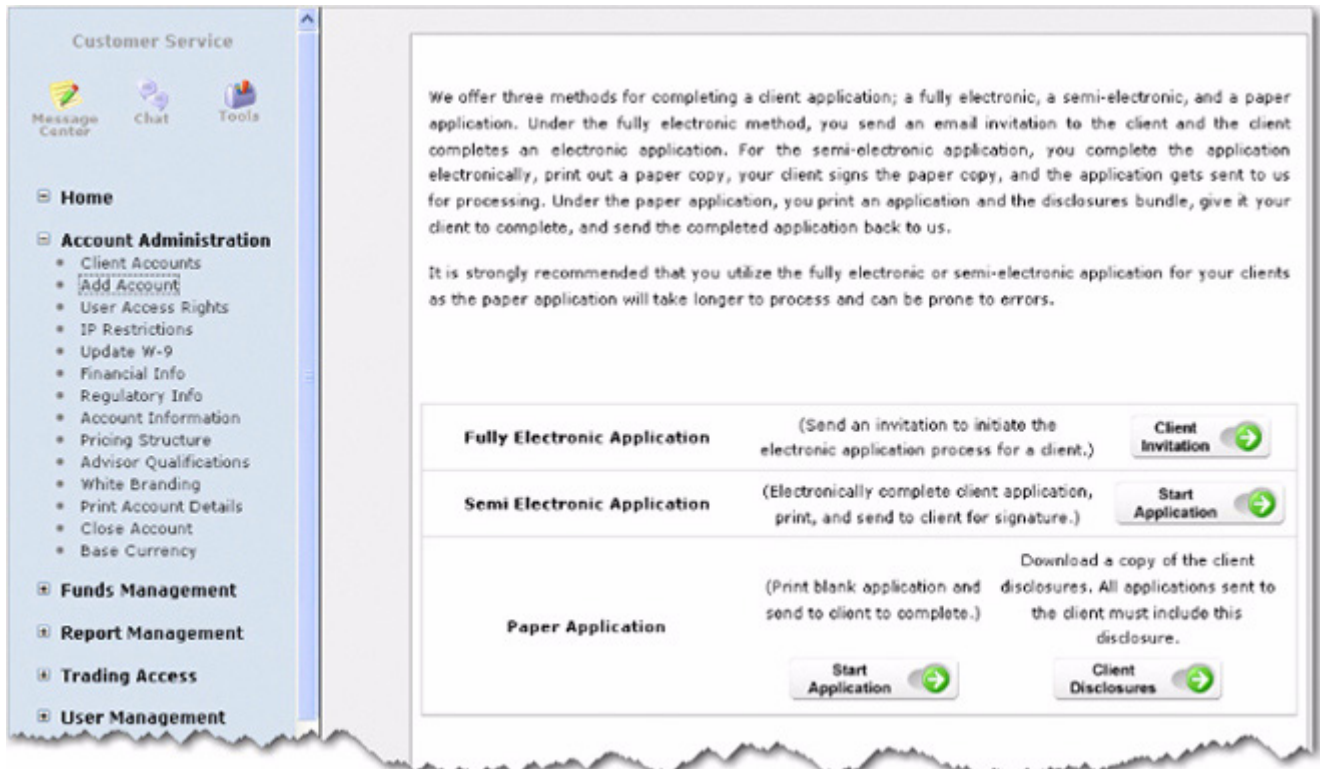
Customer Service

Message Center
Chat
Tools

⊟ Home

⊟ Account Administration
- Client Accounts
- Add Account
- User Access Rights
- IP Restrictions
- Update W-9
- Financial Info
- Regulatory Info
- Account Information
- Pricing Structure
- Advisor Qualifications
- White Branding
- Print Account Details
- Close Account
- Base Currency

⊞ Funds Management

⊞ Report Management

⊞ Trading Access

⊞ User Management

We offer three methods for completing a client application; a fully electronic, a semi-electronic, and a paper application. Under the fully electronic method, you send an email invitation to the client and the client completes an electronic application. For the semi-electronic application, you complete the application electronically, print out a paper copy, your client signs the paper copy, and the application gets sent to us for processing. Under the paper application, you print an application and the disclosures bundle, give it your client to complete, and send the completed application back to us.

It is strongly recommended that you utilize the fully electronic or semi-electronic application for your clients as the paper application will take longer to process and can be prone to errors.

| | | |
|---|---|---|
| Fully Electronic Application | (Send an invitation to initiate the electronic application process for a client.) | Client Invitation |
| Semi Electronic Application | (Electronically complete client application, print, and send to client for signature.) | Start Application |
| Paper Application | (Print blank application and send to client to complete.) Start Application | Download a copy of the client disclosures. All applications sent to the client must include this disclosure. Client Disclosures |